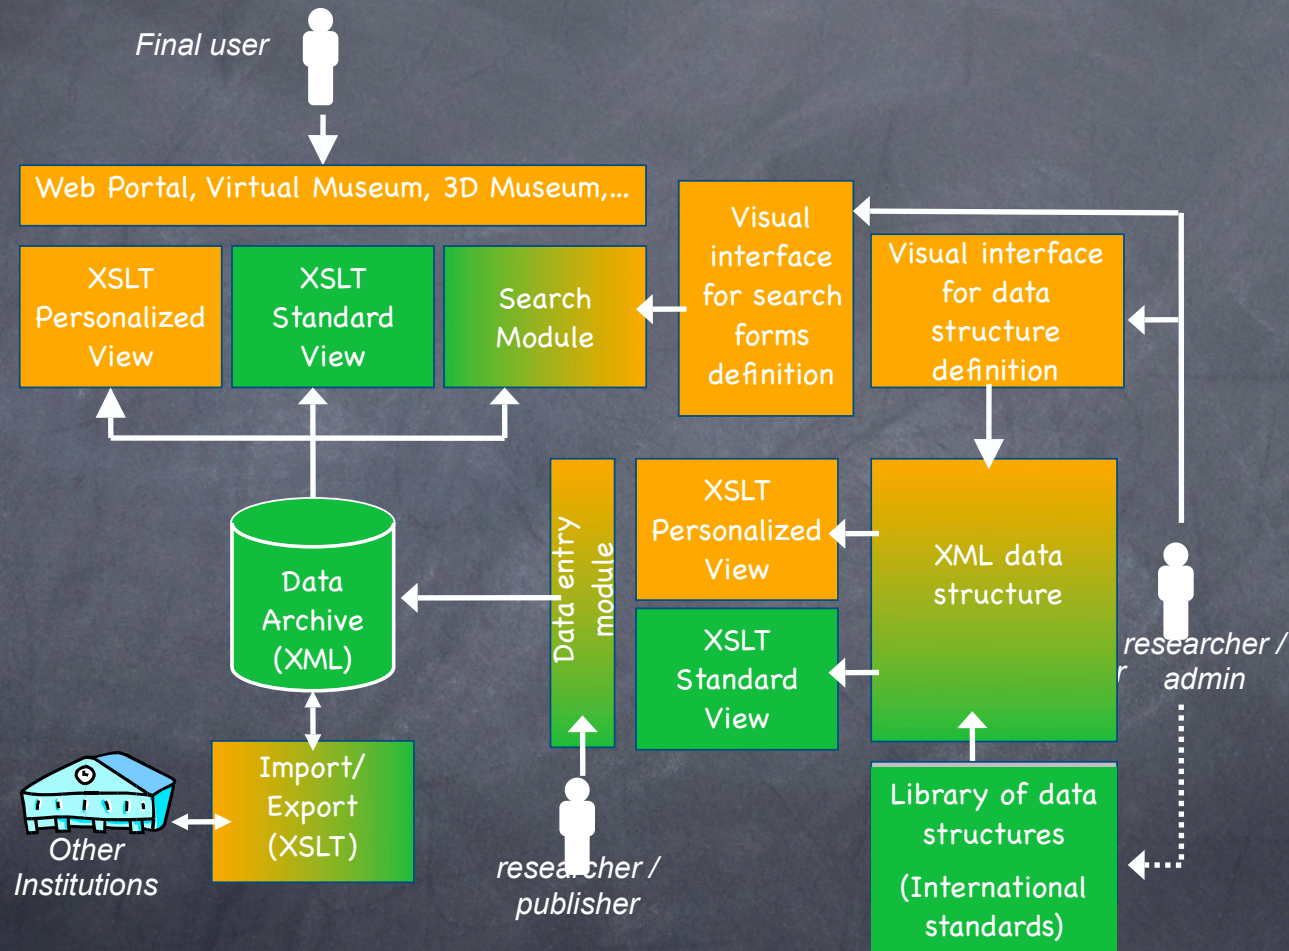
Final user

Web Portal, Virtual Museum, 3D Museum,...

XSLT Personalized View

XSLT Standard View

Search Module

Visual interface for search forms definition

Visual interface for data structure definition

Data Archive (XML)

Data entry module

XSLT Personalized View

XSLT Standard View

XML data structure

researcher / admin

Import/ Export (XSLT)

Other Institutions

researcher / publisher

Library of data structures

(International standards)